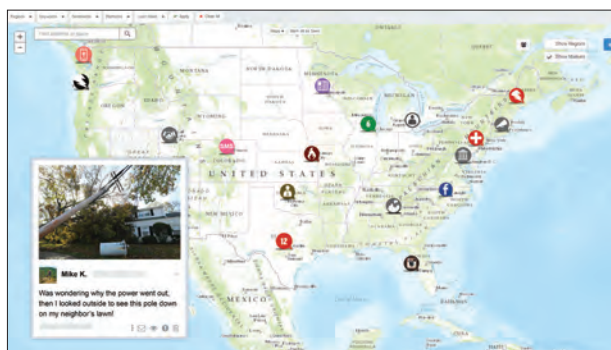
Region ▾ | Keywords ▾ | Incidents ▾ | Sentiment ▾ | Last Week ▾ | Apply | Clear All

Find address or place

+
−

Show Regions
Show Markers

MONTANA
NORTH DAKOTA
MINNESOTA
SOUTH DAKOTA
WYOMING
NEBRASKA
IOWA
NEVADA
UTAH
COLORADO
KANSAS
MISSOURI
UNITED STATES
OKLAHOMA
ARIZONA
NEW MEXICO
TEXAS
MEXICO

SMS
6
12

Mike K.

Was wondering why the power went out, then I looked outside to see this pole down on my neighbor's lawn!